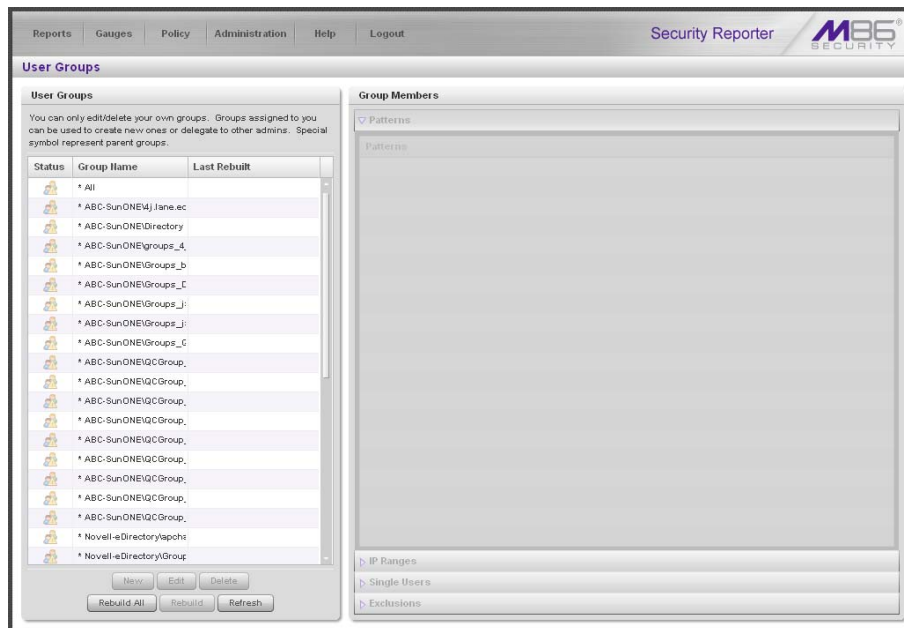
Reports | Gauges | Policy | Administration | Help | Logout

Security Reporter

M86 SECURITY

User Groups

User Groups

You can only edit/delete your own groups. Groups assigned to you can be used to create new ones or delegate to other admins. Special symbol represent parent groups.

| Status | Group Name | Last Rebuilt |
|---|---|---|
| | * All | |
| | * ABC-SunONE\4j.lane.ec | |
| | * ABC-SunONE\Directory | |
| | * ABC-SunONE\groups_4 | |
| | * ABC-SunONE\Groups_b | |
| | * ABC-SunONE\Groups_D | |
| | * ABC-SunONE\Groups_j | |
| | * ABC-SunONE\Groups_j | |
| | * ABC-SunONE\Groups_G | |
| | * ABC-SunONE\QCGroup_ | |
| | * ABC-SunONE\QCGroup_ | |
| | * ABC-SunONE\QCGroup_ | |
| | * ABC-SunONE\QCGroup_ | |
| | * ABC-SunONE\QCGroup_ | |
| | * ABC-SunONE\QCGroup_ | |
| | * ABC-SunONE\QCGroup_ | |
| | * ABC-SunONE\QCGroup_ | |
| | * ABC-SunONE\QCGroup_ | |
| | * Novell-eDirectory\apchs | |
| | * Novell-eDirectory\Group | |

New | Edit | Delete

Rebuild All | Rebuild | Refresh

Group Members

Patterns

Patterns

IP Ranges

Single Users

Exclusions